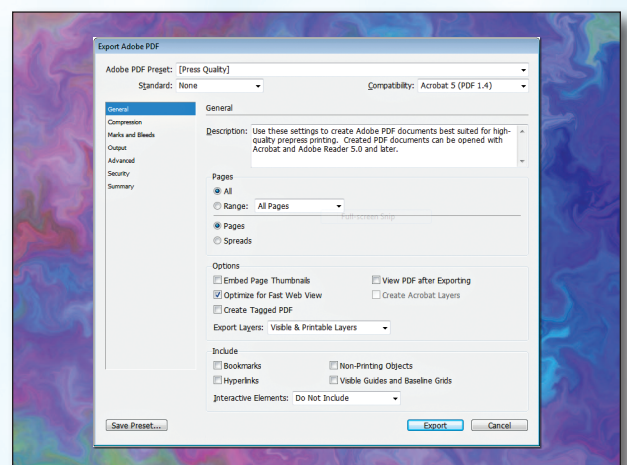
Export Adobe PDF

Adobe PDF Preset: [Press Quality]

Standard: None

Compatibility: Acrobat 5 (PDF 1.4)

General
Compression
Marks and Bleeds
Output
Advanced
Security
Summary

General

Description: Use these settings to create Adobe PDF documents best suited for high-quality prepress printing. Created PDF documents can be opened with Acrobat and Adobe Reader 5.0 and later.

Pages
All
Range: All Pages
Full-screen Snip
Pages
Spreads

Options
Embed Page Thumbnails
View PDF after Exporting
Optimize for Fast Web View
Create Acrobat Layers
Create Tagged PDF
Export Layers: Visible & Printable Layers

Include
Bookmarks
Non-Printing Objects
Hyperlinks
Visible Guides and Baseline Grids
Interactive Elements: Do Not Include

Save Preset...
Export
Cancel